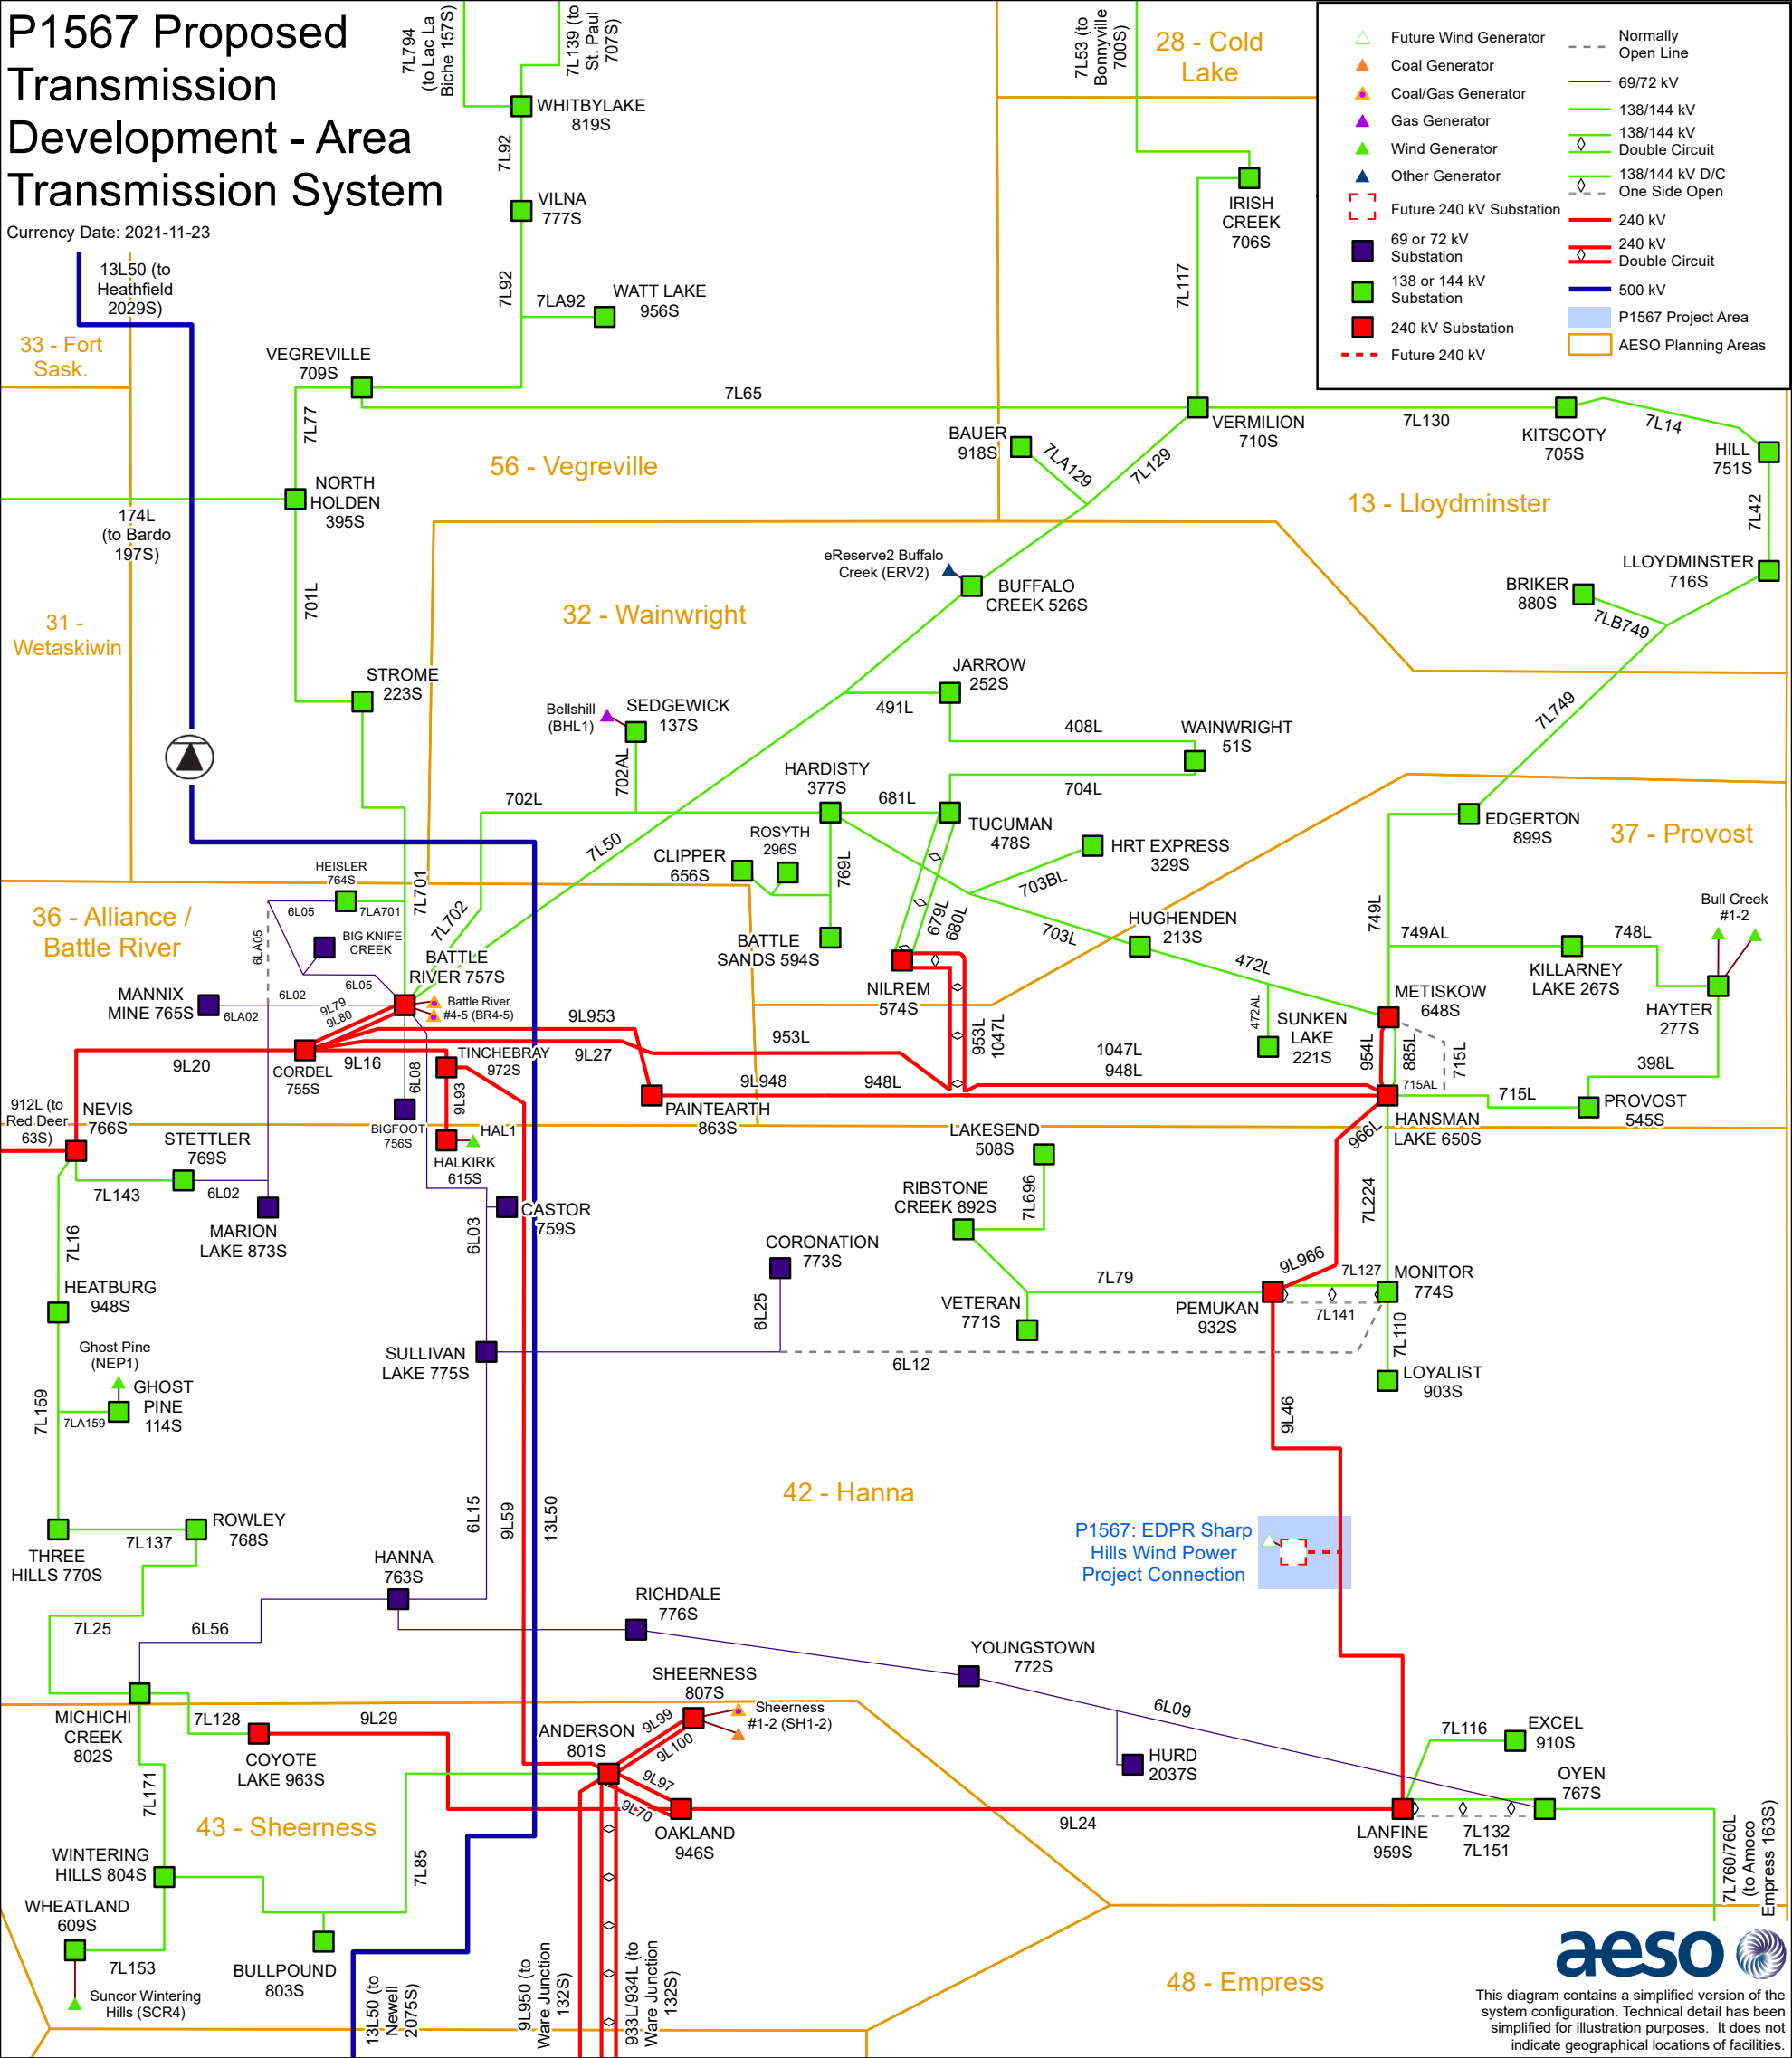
P1567 Proposed Transmission Development - Area Transmission System

Currency Date: 2021-11-23

Future Wind Generator
Coal Generator
Coal/Gas Generator
Gas Generator
Wind Generator
Other Generator
Future 240 kV Substation
69 or 72 kV Substation
138 or 144 kV Substation
240 kV Substation
Future 240 kV
Normally Open Line
69/72 kV
138/144 kV
138/144 kV Double Circuit
138/144 kV D/C One Side Open
240 kV
240 kV Double Circuit
500 kV
P1567 Project Area
AESO Planning Areas

7L794 (to Lac La Biche 157S)
7L139 (to St. Paul 707S)
7L53 (to Bonnyville 700S)
28 - Cold Lake
WHITBYLAKE 819S
7L92
VILNA 777S
7L92
7LA92
WATT LAKE 956S
13L50 (to Heathfield 2029S)
33 - Fort Sask.
VEGREVILLE 709S
7L65
7L117
IRISH CREEK 706S
VERMILION 710S
7L130
KITSCOTY 705S
7L14
HILL 751S
7L77
BAUER 918S
7LA129
7L129
56 - Vegreville
13 - Lloydminster
NORTH HOLDEN 395S
174L (to Bardo 197S)
7L42
LLOYDMINSTER 716S
BRIKER 880S
7LB749
eReserve2 Buffalo Creek (ERV2)
BUFFALO CREEK 526S
701L
31 - Wetaskiwin
32 - Wainwright
JARROW 252S
STROME 223S
491L
Bellshill (BHL1)
SEDGEWICK 137S
408L
WAINWRIGHT 51S
7L749
702AL
HARDISTY 377S
681L
704L
702L
TUCUMAN 478S
EDGERTON 899S
37 - Provost
ROSYTH 296S
7L50
CLIPPER 656S
HRT EXPRESS 329S
769L
703BL
HEISLER 764S
7L701
6L05
7LA701
7L702
679L
680L
703L
HUGHENDEN 213S
749L
749AL
748L
Bull Creek #1-2
36 - Alliance / Battle River
6LA05
BIG KNIFE CREEK
BATTLE RIVER 757S
BATTLE SANDS 594S
NILREM 574S
472L
KILLARNEY LAKE 267S
6L05
MANNIX MINE 765S
6L02
6LA02
9L79
9L80
Battle River #4-5 (BR4-5)
9L953
472AL
SUNKEN LAKE 221S
METISKOW 648S
HAYTER 277S
953L
953L
1047L
954L
885L
715L
CORDEL 755S
9L20
9L16
6L08
TINCHEBRAY 972S
9L27
1047L
948L
398L
9L948
948L
715AL
715L
PROVOST 545S
912L (to Red Deer 63S)
NEVIS 766S
STETTLER 769S
BIGFOOT 756S
9L93
PAINTEARTH 863S
HAL1
HALKIRK 615S
LAKESEND 508S
HANSMAN LAKE 650S
966L
7L143
6L02
MARION LAKE 873S
CASTOR 759S
RIBSTONE CREEK 892S
7L696
7L224
7L16
6L03
CORONATION 773S
9L966
7L127
MONITOR 774S
HEATBURG 948S
6L25
7L79
VETERAN 771S
PEMUKAN 932S
7L141
7L110
Ghost Pine (NEP1)
GHOST PINE 114S
SULLIVAN LAKE 775S
6L12
LOYALIST 903S
7L159
7LA159
9L46
42 - Hanna
ROWLEY 768S
6L15
9L59
13L50
P1567: EDPR Sharp Hills Wind Power Project Connection
THREE HILLS 770S
7L137
HANNA 763S
RICHDALE 776S
7L25
6L56
YOUNGSTOWN 772S
SHEERNESS 807S
6L09
MICHICHI CREEK 802S
7L128
9L29
ANDERSON 801S
9L99
Sheerness #1-2 (SH1-2)
9L100
HURD 2037S
7L116
EXCEL 910S
COYOTE LAKE 963S
7L171
9L97
OYEN 767S
43 - Sheerness
9L70
OAKLAND 946S
9L24
LANFINE 959S
7L132 7L151
WINTERING HILLS 804S
7L85
7L760/760L (to Amoco Empress 163S)
WHEATLAND 609S
7L153
BULLPOUND 803S
Suncor Wintering Hills (SCR4)
13L50 (to Newell 2075S)
9L950 (to Ware Junction 132S)
933L/934L (to Ware Junction 132S)
48 - Empress
aeso
This diagram contains a simplified version of the system configuration. Technical detail has been simplified for illustration purposes. It does not indicate geographical locations of facilities.